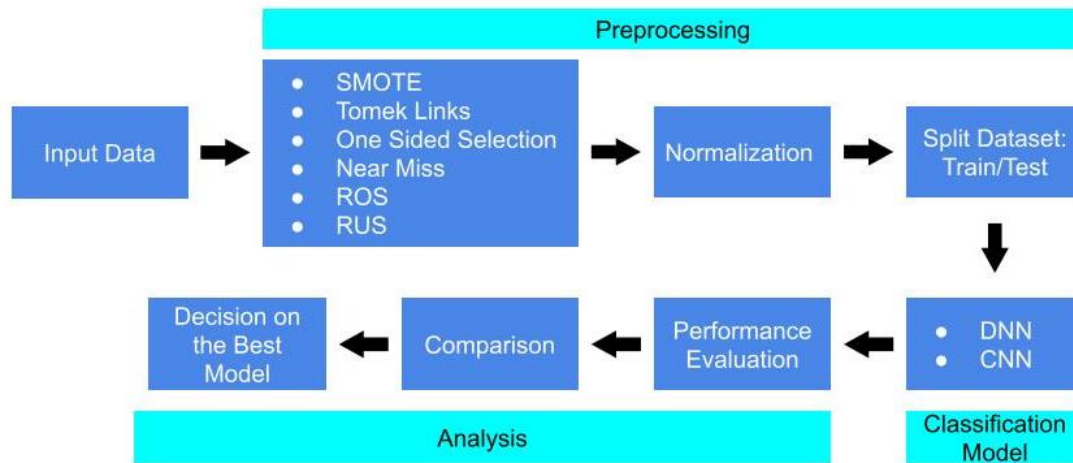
Preprocessing

Input Data

- SMOTE
- Tomek Links
- One Sided Selection
- Near Miss
- ROS
- RUS

Normalization

Split Dataset: Train/Test

- DNN
- CNN

Performance Evaluation

Comparison

Decision on the Best Model

Analysis

Classification Model